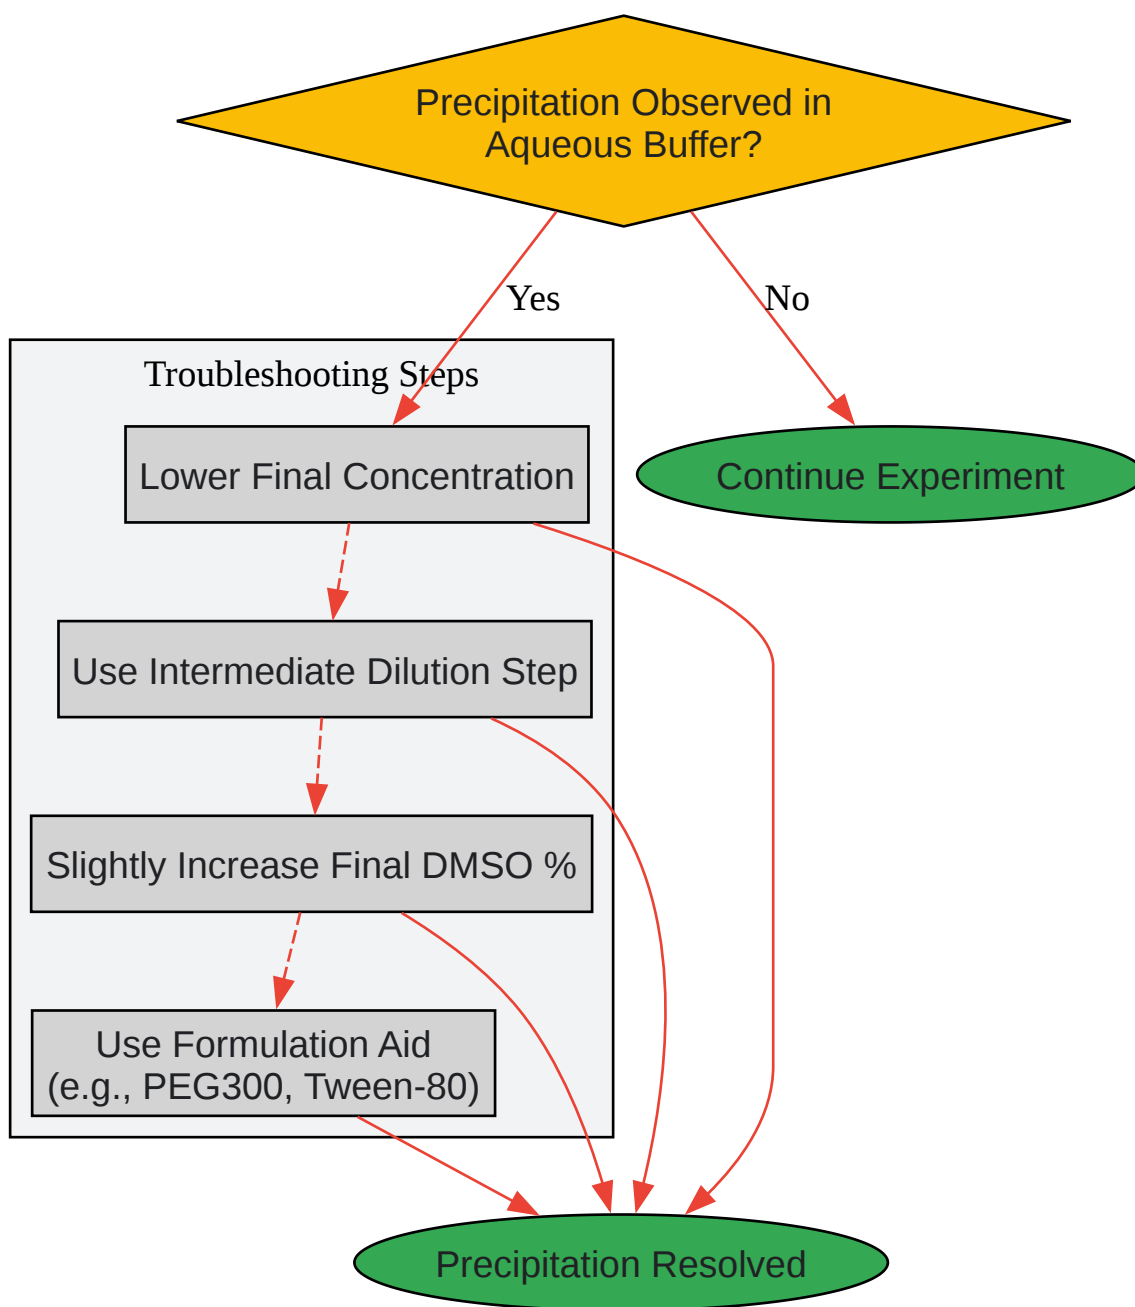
Precipitation Observed in Aqueous Buffer?

Yes

No

Troubleshooting Steps

Lower Final Concentration

Continue Experiment

Use Intermediate Dilution Step

Slightly Increase Final DMSO %

Use Formulation Aid (e.g., PEG300, Tween-80)

Precipitation Resolved